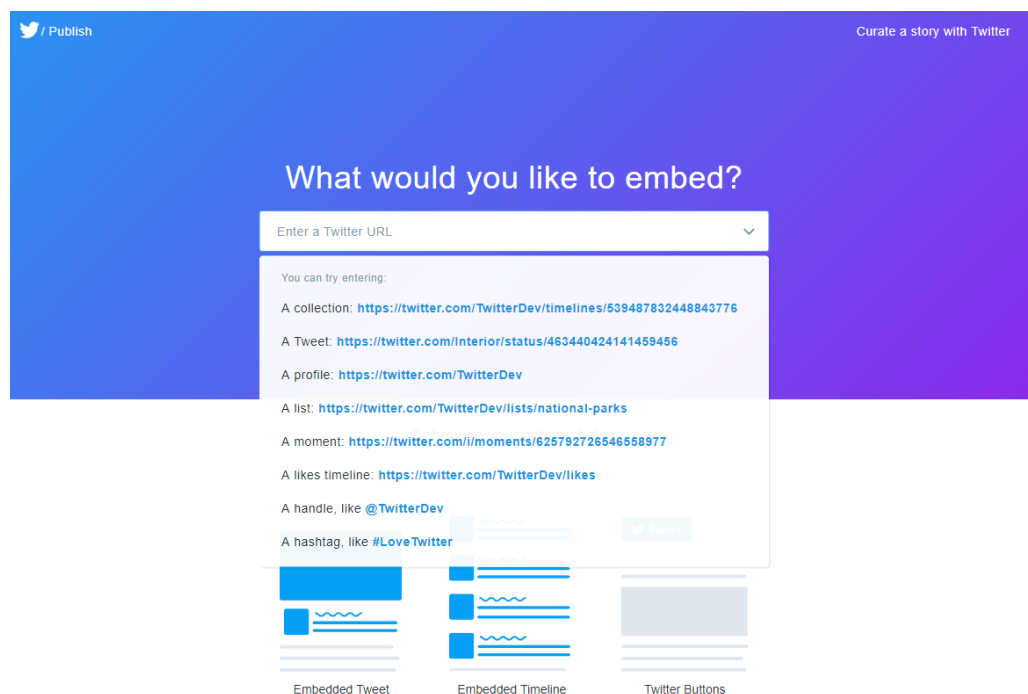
/ Publish

Curate a story with Twitter

What would you like to embed?

Enter a Twitter URL

You can try entering:

A collection: https://twitter.com/TwitterDev/timelines/539487832448843776

A Tweet: https://twitter.com/Interior/status/463440424141459456

A profile: https://twitter.com/TwitterDev

A list: https://twitter.com/TwitterDev/lists/national-parks

A moment: https://twitter.com/i/moments/625792726546558977

A likes timeline: https://twitter.com/TwitterDev/likes

A handle, like @TwitterDev

A hashtag, like #LoveTwitter

Tweet

Embedded Tweet

Embedded Timeline

Twitter Buttons